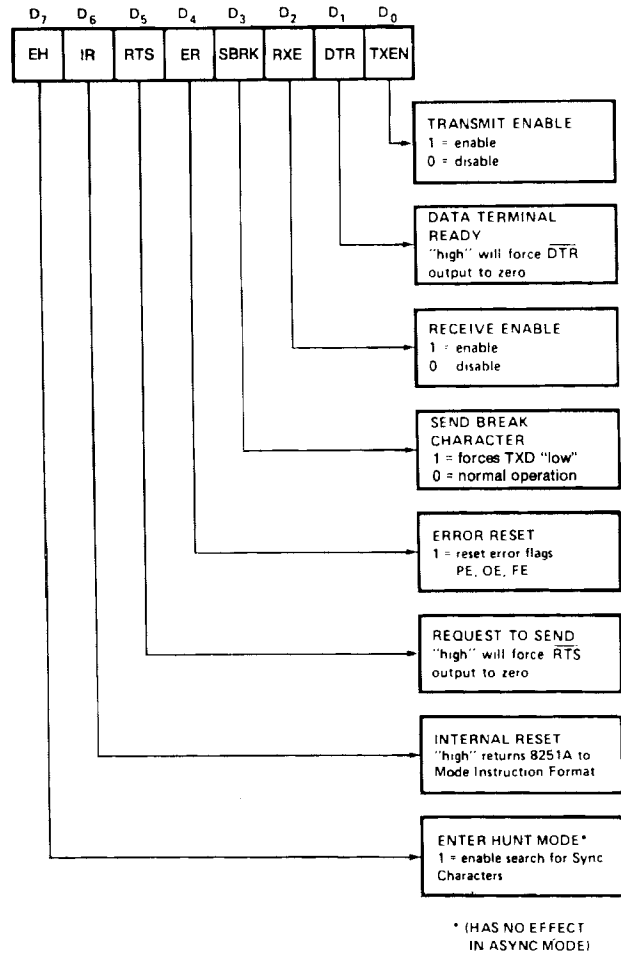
$D_7$ $D_6$ $D_5$ $D_4$ $D_3$ $D_2$ $D_1$ $D_0$

| EH | IR | RTS | ER | SBRK | RXE | DTR | TXEN |
|---|---|---|---|---|---|---|---|

TRANSMIT ENABLE
1 = enable
0 = disable

DATA TERMINAL READY
"high" will force $\overline{DTR}$ output to zero

RECEIVE ENABLE
1 = enable
0 disable

SEND BREAK CHARACTER
1 = forces TXD "low"
0 = normal operation

ERROR RESET
1 = reset error flags PE, OE, FE

REQUEST TO SEND
"high" will force $\overline{RTS}$ output to zero

INTERNAL RESET
"high" returns 8251A to Mode Instruction Format

ENTER HUNT MODE*
1 = enable search for Sync Characters

* (HAS NO EFFECT IN ASYNC MODE)